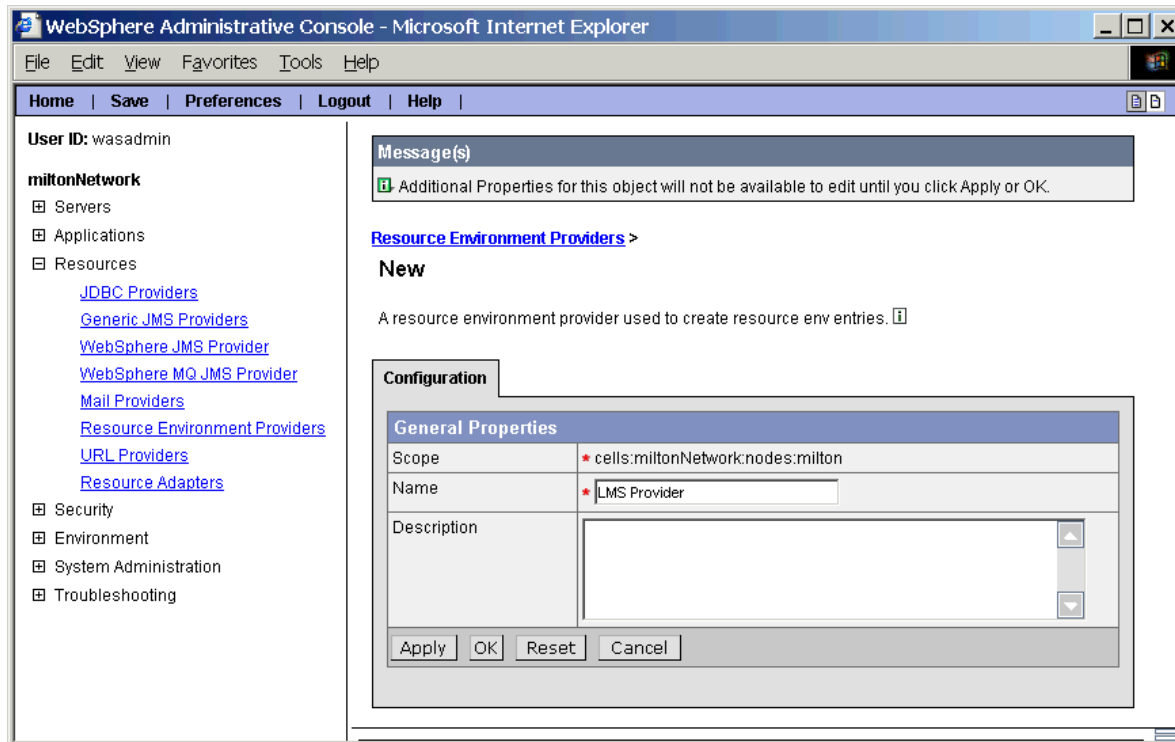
WebSphere Administrative Console - Microsoft Internet Explorer

File Edit View Favorites Tools Help

Home | Save | Preferences | Logout | Help |

User ID: wasadmin

miltonNetwork

⊞ Servers
⊞ Applications
⊟ Resources
JDBC Providers
Generic JMS Providers
WebSphere JMS Provider
WebSphere MQ JMS Provider
Mail Providers
Resource Environment Providers
URL Providers
Resource Adapters
⊞ Security
⊞ Environment
⊞ System Administration
⊞ Troubleshooting

Message(s)

Additional Properties for this object will not be available to edit until you click Apply or OK.

Resource Environment Providers >

New

A resource environment provider used to create resource env entries.

Configuration

| General Properties | |
|---|---|
| Scope | * cells:miltonNetwork:nodes:milton |
| Name | * LMS Provider |
| Description | |

Apply OK Reset Cancel